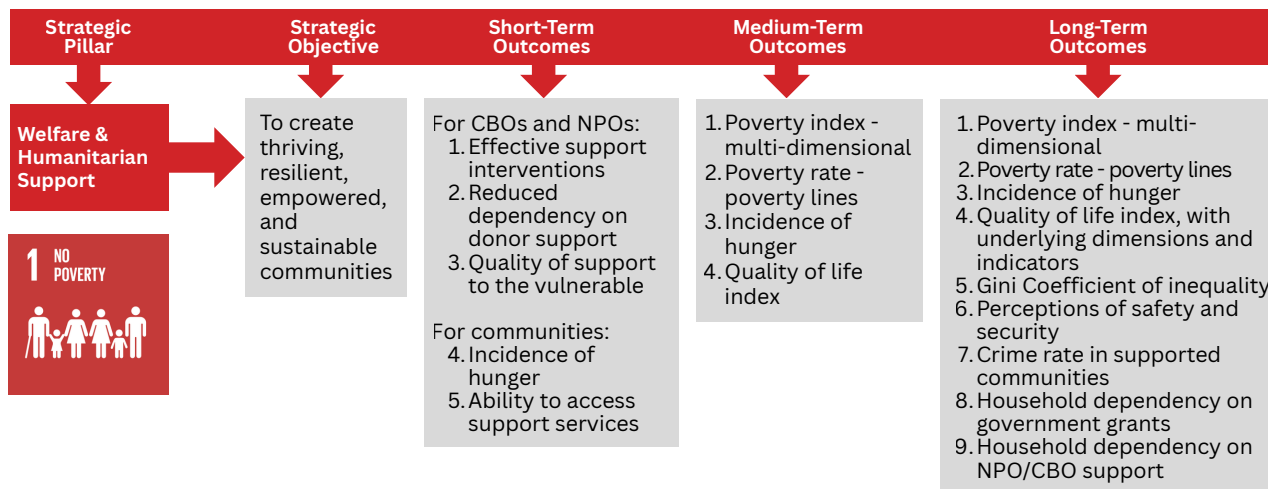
Strategic Pillar

Strategic Objective

Short-Term Outcomes

Medium-Term Outcomes

Long-Term Outcomes

Welfare & Humanitarian Support

1 NO POVERTY

To create thriving, resilient, empowered, and sustainable communities

For CBOs and NPOs:
1. Effective support interventions
2. Reduced dependency on donor support
3. Quality of support to the vulnerable

For communities:
4. Incidence of hunger
5. Ability to access support services

1. Poverty index - multi-dimensional
2. Poverty rate - poverty lines
3. Incidence of hunger
4. Quality of life index

1. Poverty index - multi-dimensional
2. Poverty rate - poverty lines
3. Incidence of hunger
4. Quality of life index, with underlying dimensions and indicators
5. Gini Coefficient of inequality
6. Perceptions of safety and security
7. Crime rate in supported communities
8. Household dependency on government grants
9. Household dependency on NPO/CBO support